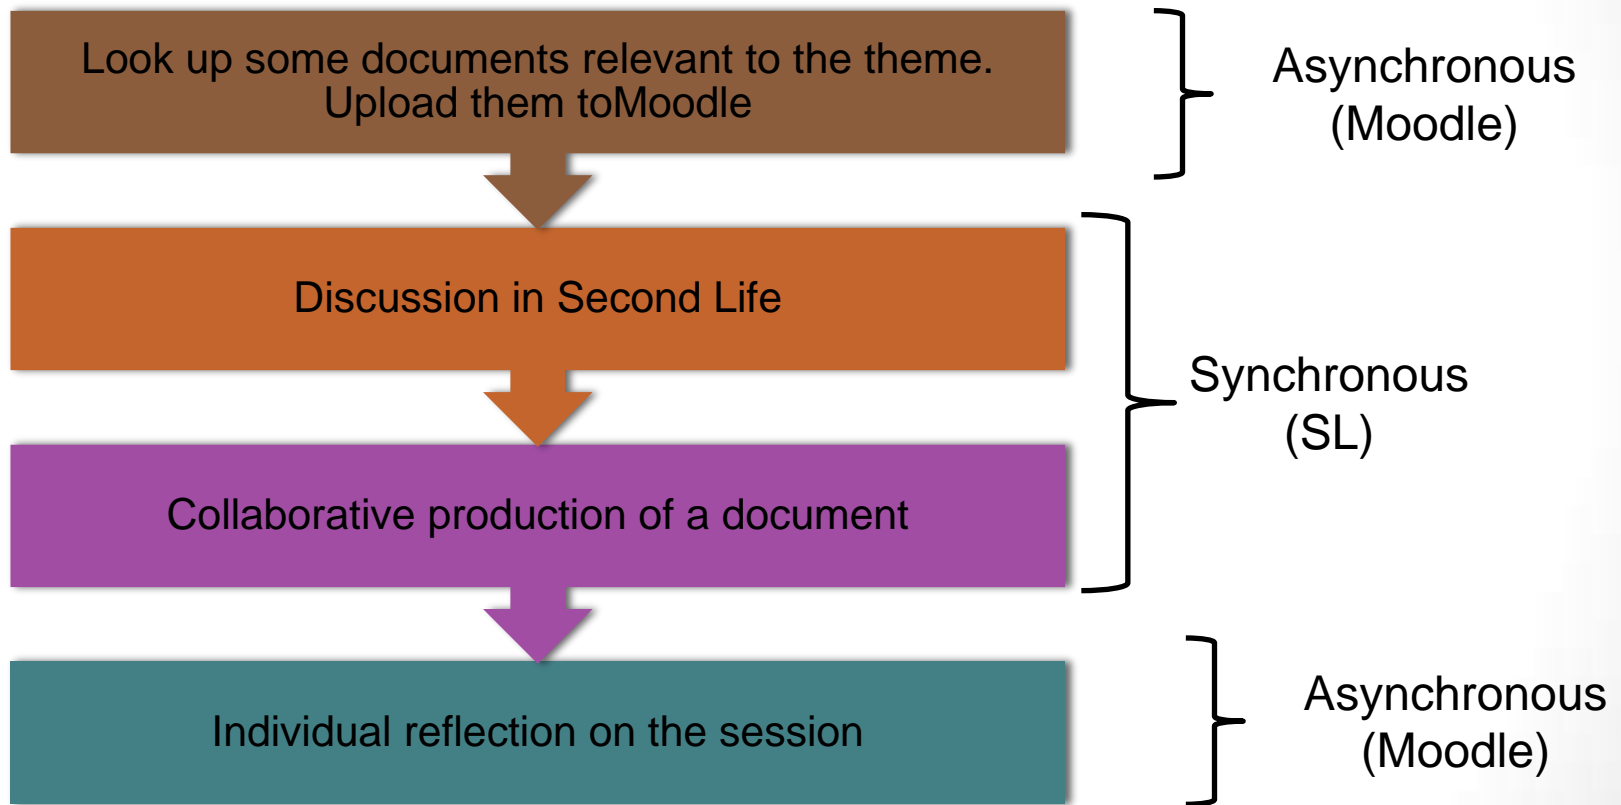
Look up some documents relevant to the theme. Upload them toMoodle

Asynchronous (Moodle)

Discussion in Second Life

Collaborative production of a document

Synchronous (SL)

Individual reflection on the session

Asynchronous (Moodle)